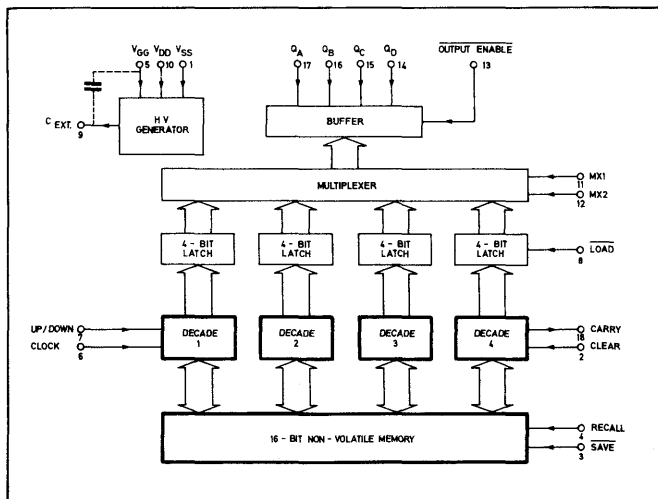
$V_{GG}$ 5
$V_{DD}$ 10
$V_{SS}$ 1
C EXT. 9
H V GENERATOR
$Q_A$ 17
$Q_B$ 16
$Q_C$ 15
$Q_D$ 14
$\overline{\text{OUTPUT ENABLE}}$ 13
BUFFER
MULTIPLEXER
MX1 11
MX2 12
4 - BIT LATCH
4 - BIT LATCH
4 - BIT LATCH
4 - BIT LATCH
$\overline{\text{LOAD}}$ 8
UP / DOWN 7
CLOCK 6
DECADE 1
DECADE 2
DECADE 3
DECADE 4
CARRY 18
CLEAR 2
16 - BIT NON - VOLATILE MEMORY
RECALL 4
$\overline{\text{SAVE}}$ 3